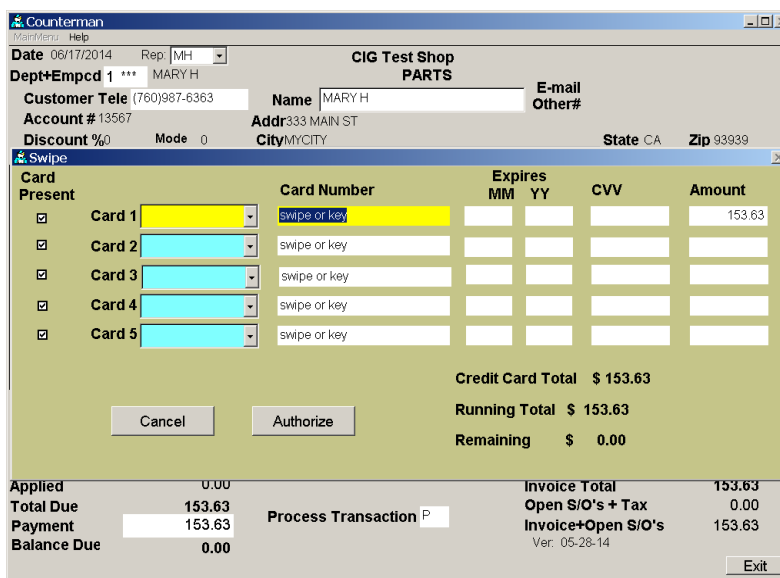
Counterman
MainMenu Help
Date 06/17/2014 Rep: MH
Dept+Empcd 1 *** MARY H
CIG Test Shop
PARTS
Customer Tele (760)987-6363
Name MARY H
E-mail
Other#
Account # 13567
Addr 333 MAIN ST
Discount % 0 Mode 0
City MYCITY
State CA Zip 93939
Swipe

| Card Present | | Card Number | Expires MM | YY | CVV | Amount |
|---|---|---|---|---|---|---|
| ☑ | Card 1 | swipe or key | | | | 153.63 |
| ☑ | Card 2 | swipe or key | | | | |
| ☑ | Card 3 | swipe or key | | | | |
| ☑ | Card 4 | swipe or key | | | | |
| ☑ | Card 5 | swipe or key | | | | |

Credit Card Total $ 153.63
Running Total $ 153.63
Remaining $ 0.00
Cancel Authorize

Applied 0.00
Total Due 153.63
Payment 153.63
Balance Due 0.00
Process Transaction P
Invoice Total 153.63
Open S/O's + Tax 0.00
Invoice+Open S/O's 153.63
Ver: 05-28-14
Exit